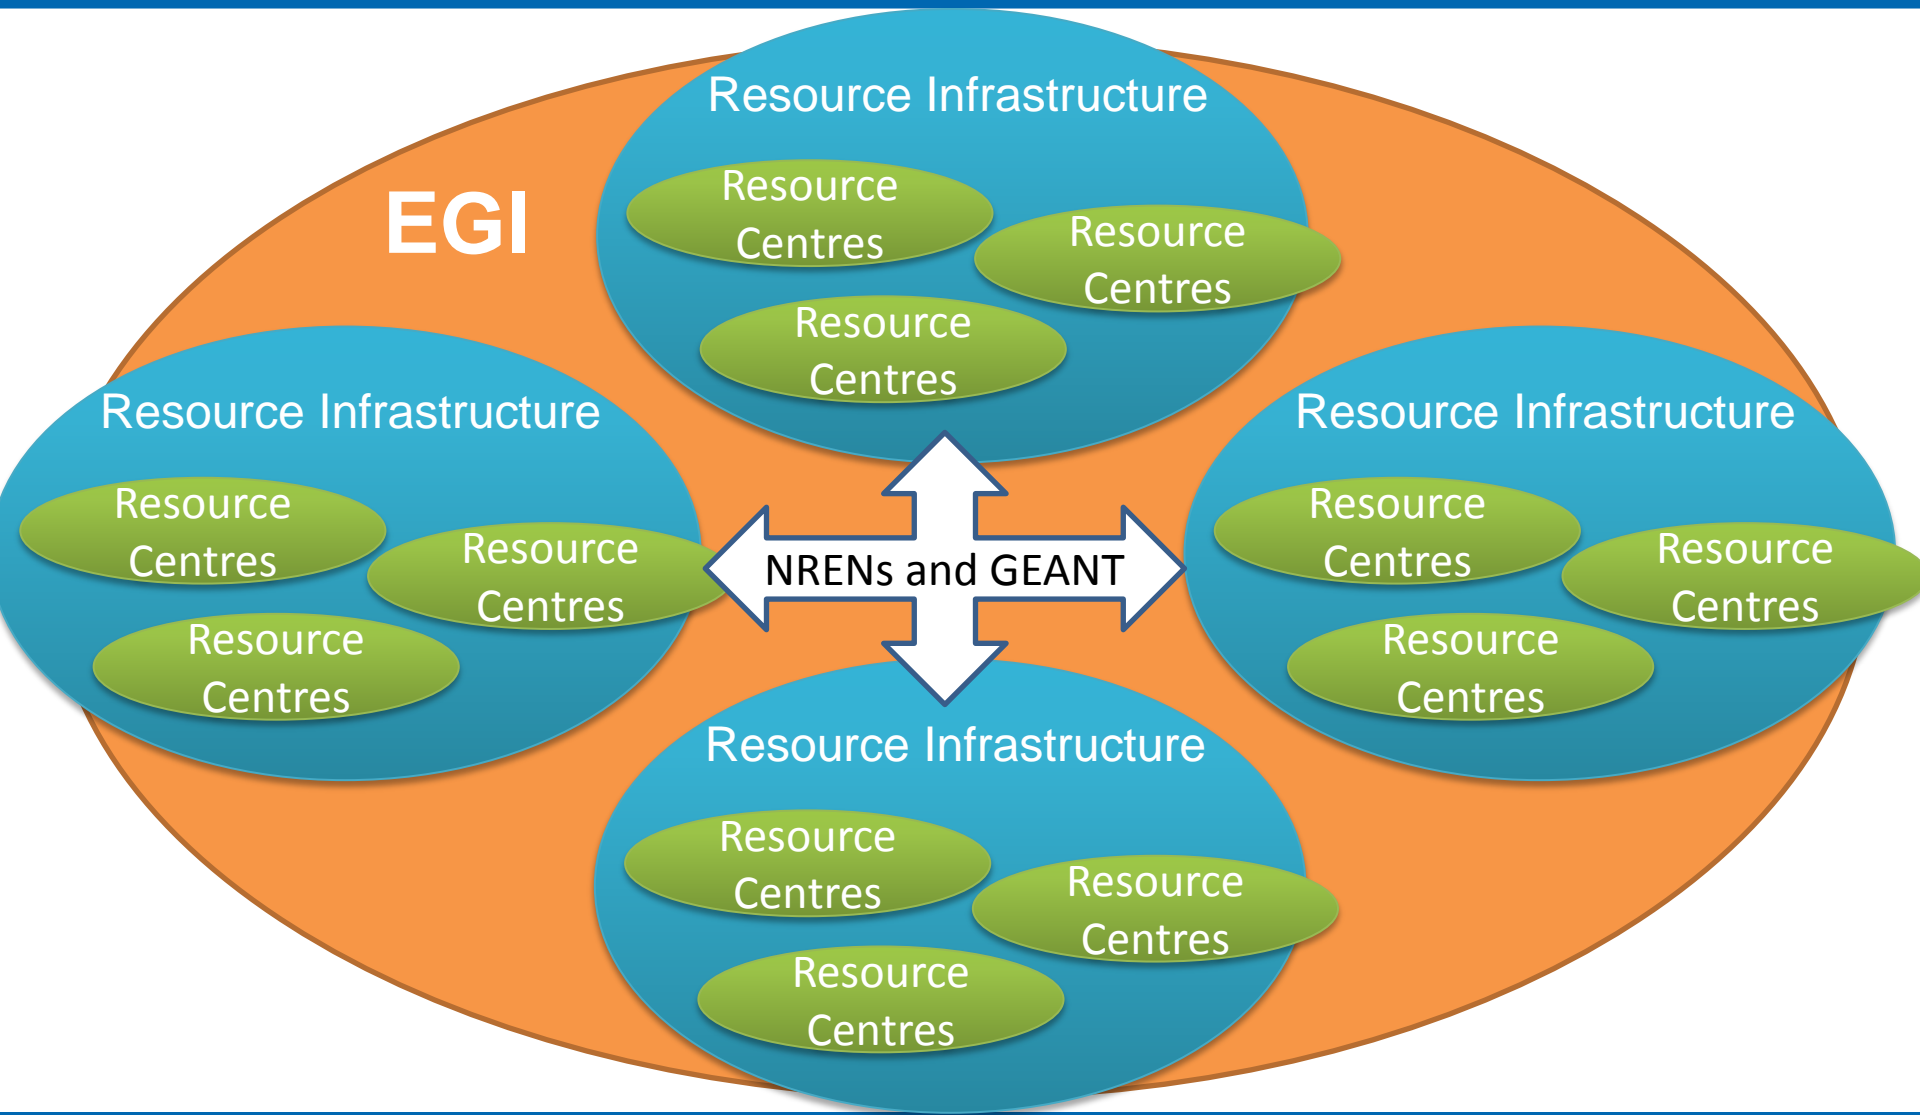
Resource Infrastructure

Resource Centres

Resource Centres

Resource Centres

EGI

Resource Infrastructure

Resource Centres

Resource Centres

Resource Centres

NRENs and GEANT

Resource Infrastructure

Resource Centres

Resource Centres

Resource Centres

Resource Infrastructure

Resource Centres

Resource Centres

Resource Centres